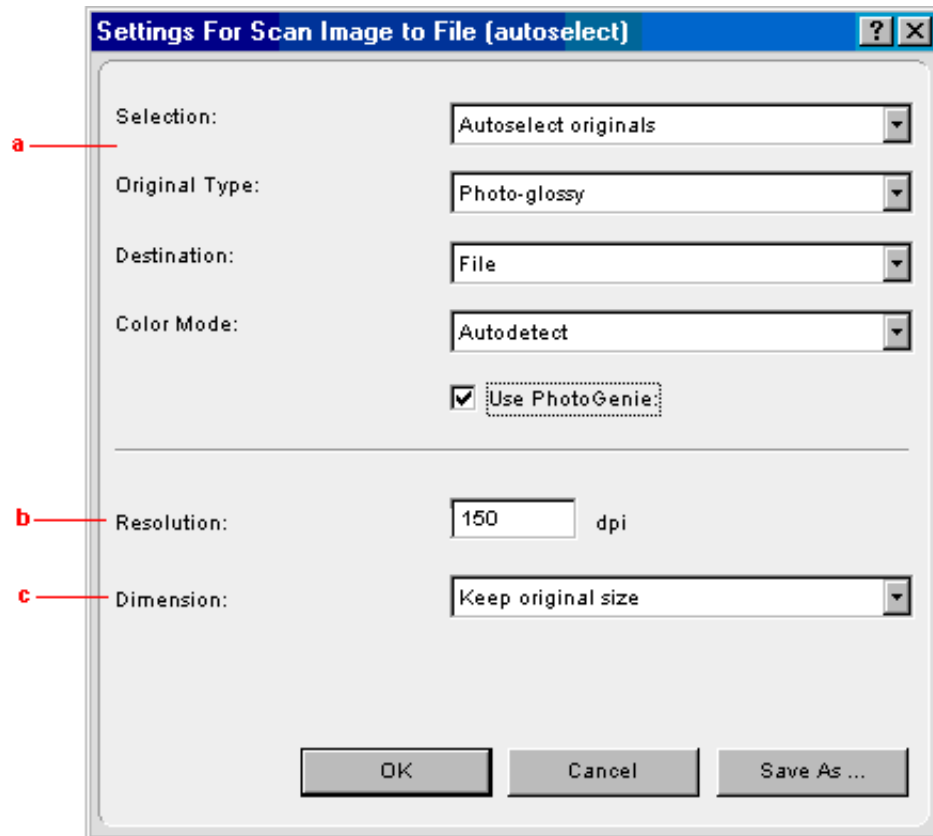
Settings For Scan Image to File (autoselect)

?

a

Selection: Autoselect originals

Original Type: Photo-glossy

Destination: File

Color Mode: Autodetect

Use PhotoGenie:

b

Resolution: 150 dpi

c

Dimension: Keep original size

OK

Cancel

Save As ...